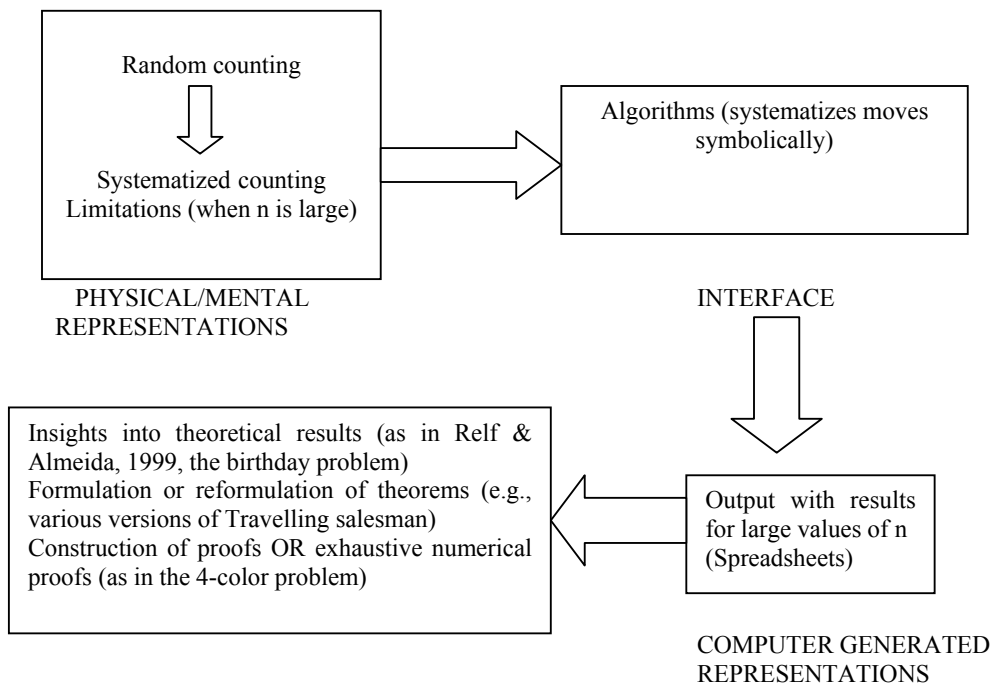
Random counting

Systematized counting
Limitations (when n is large)

PHYSICAL/MENTAL REPRESENTATIONS

Algorithms (systematizes moves symbolically)

INTERFACE

Insights into theoretical results (as in Relf & Almeida, 1999, the birthday problem)
Formulation or reformulation of theorems (e.g., various versions of Travelling salesman)
Construction of proofs OR exhaustive numerical proofs (as in the 4-color problem)

Output with results for large values of n (Spreadsheets)

COMPUTER GENERATED REPRESENTATIONS